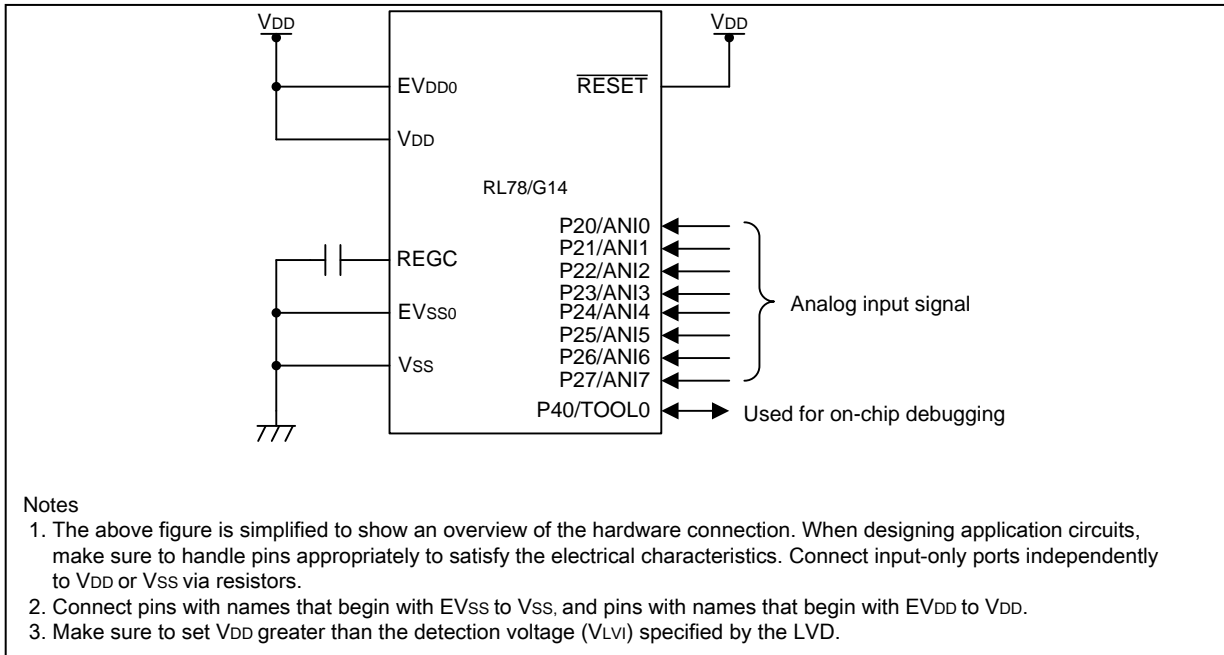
VDD

VDD

EVDD0

RESET

VDD

RL78/G14

P20/ANI0
P21/ANI1
P22/ANI2
P23/ANI3
P24/ANI4
P25/ANI5
P26/ANI6
P27/ANI7

REGC

EVSS0

VSS

Analog input signal

P40/TOOL0

Used for on-chip debugging

Notes
1. The above figure is simplified to show an overview of the hardware connection. When designing application circuits, make sure to handle pins appropriately to satisfy the electrical characteristics. Connect input-only ports independently to VDD or VSS via resistors.
2. Connect pins with names that begin with EVSS to VSS, and pins with names that begin with EVDD to VDD.
3. Make sure to set VDD greater than the detection voltage (VLVI) specified by the LVD.